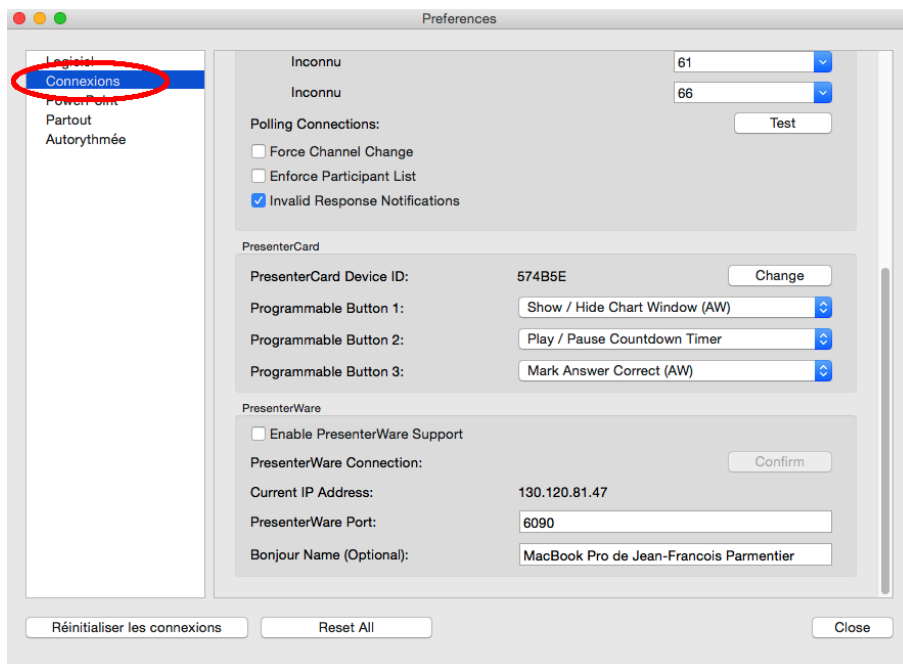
Preferences

Logiciel
Connexions
PowerPoint
Partout
Autorythmée

Inconnu 61
Inconnu 66
Polling Connections: Test
Force Channel Change
Enforce Participant List
Invalid Response Notifications

PresenterCard
PresenterCard Device ID: 574B5E Change
Programmable Button 1: Show / Hide Chart Window (AW)
Programmable Button 2: Play / Pause Countdown Timer
Programmable Button 3: Mark Answer Correct (AW)

PresenterWare
Enable PresenterWare Support
PresenterWare Connection: Confirm
Current IP Address: 130.120.81.47
PresenterWare Port: 6090
Bonjour Name (Optional): MacBook Pro de Jean-Francois Parmentier

Réinitialiser les connexions
Reset All
Close